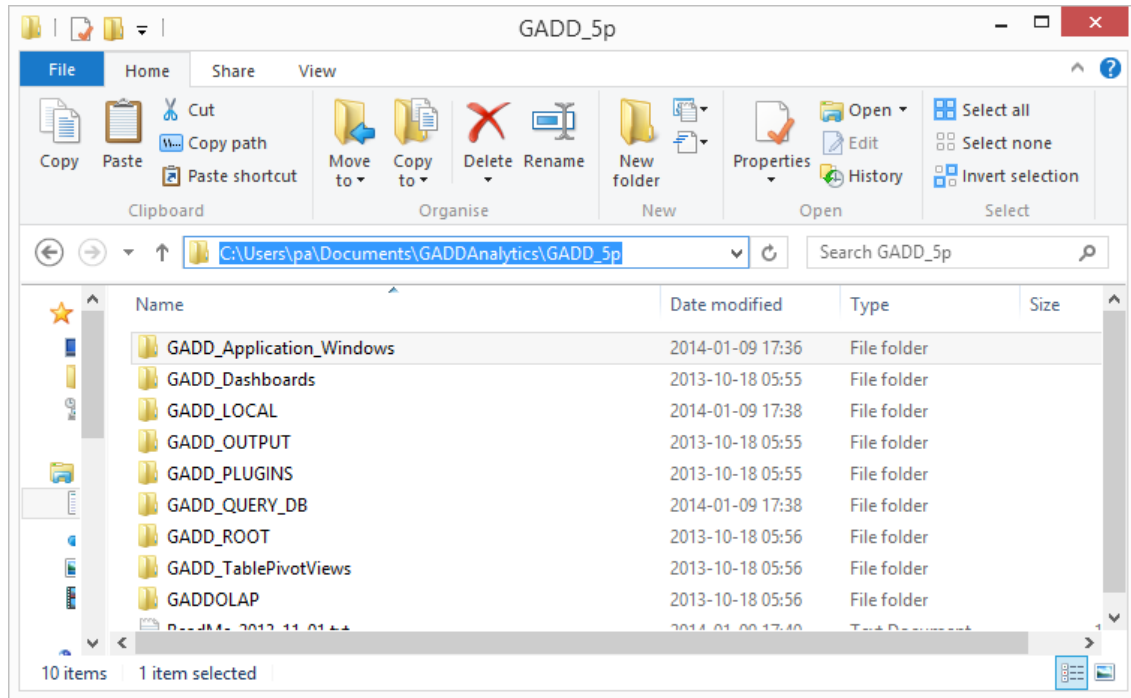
GADD_5p

File
Home
Share
View

Copy
Paste
Cut
Copy path
Paste shortcut
Clipboard

Move to
Copy to
Delete
Rename
Organise

New folder
New

Properties
Open
Edit
History
Open

Select all
Select none
Invert selection
Select

C:\Users\pa\Documents\GADDAnalytics\GADD_5p
Search GADD_5p

| Name | Date modified | Type | Size |
|---|---|---|---|
| GADD_Application_Windows | 2014-01-09 17:36 | File folder | |
| GADD_Dashboards | 2013-10-18 05:55 | File folder | |
| GADD_LOCAL | 2014-01-09 17:38 | File folder | |
| GADD_OUTPUT | 2013-10-18 05:55 | File folder | |
| GADD_PLUGINS | 2013-10-18 05:55 | File folder | |
| GADD_QUERY_DB | 2014-01-09 17:38 | File folder | |
| GADD_ROOT | 2013-10-18 05:56 | File folder | |
| GADD_TablePivotViews | 2013-10-18 05:56 | File folder | |
| GADDOLAP | 2013-10-18 05:56 | File folder | |
| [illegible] | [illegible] | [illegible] | |

10 items
1 item selected